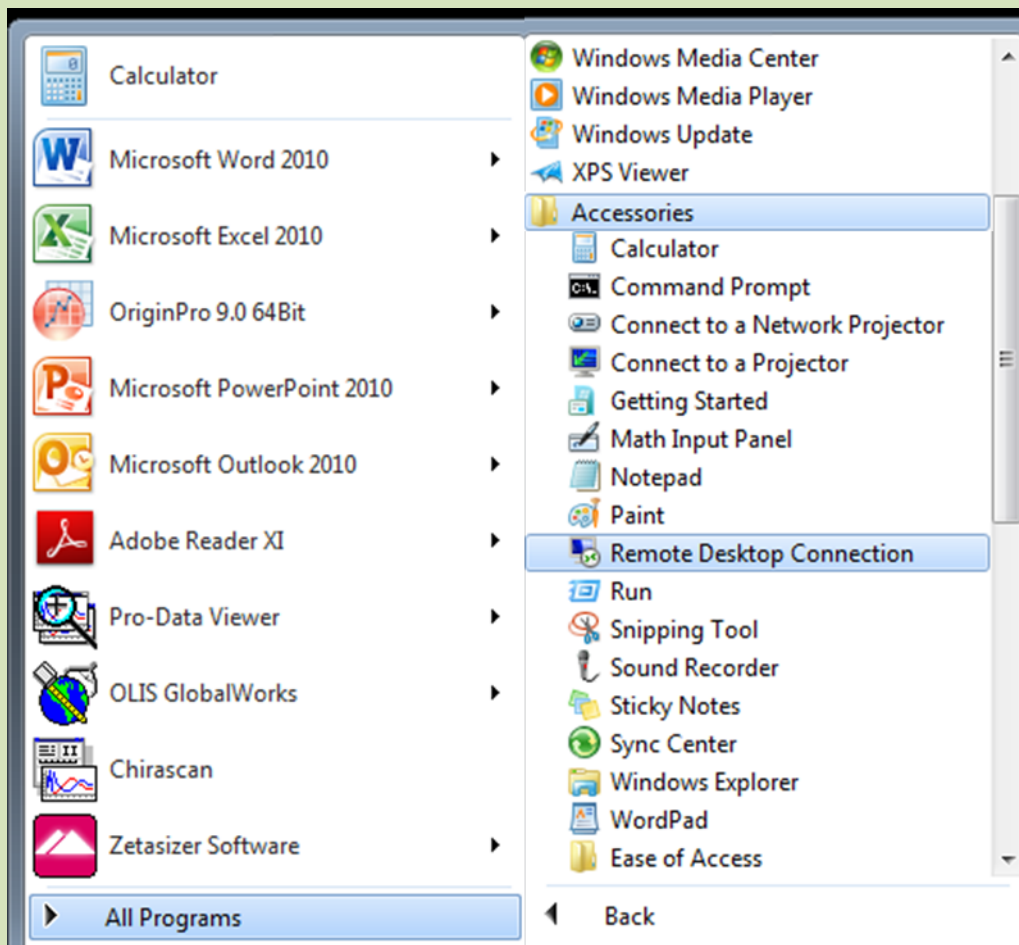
Calculator
Microsoft Word 2010
Microsoft Excel 2010
OriginPro 9.0 64Bit
Microsoft PowerPoint 2010
Microsoft Outlook 2010
Adobe Reader XI
Pro-Data Viewer
OLIS GlobalWorks
Chirascan
Zetasizer Software
All Programs

Windows Media Center
Windows Media Player
Windows Update
XPS Viewer
Accessories
Calculator
Command Prompt
Connect to a Network Projector
Connect to a Projector
Getting Started
Math Input Panel
Notepad
Paint
Remote Desktop Connection
Run
Snipping Tool
Sound Recorder
Sticky Notes
Sync Center
Windows Explorer
WordPad
Ease of Access
Back